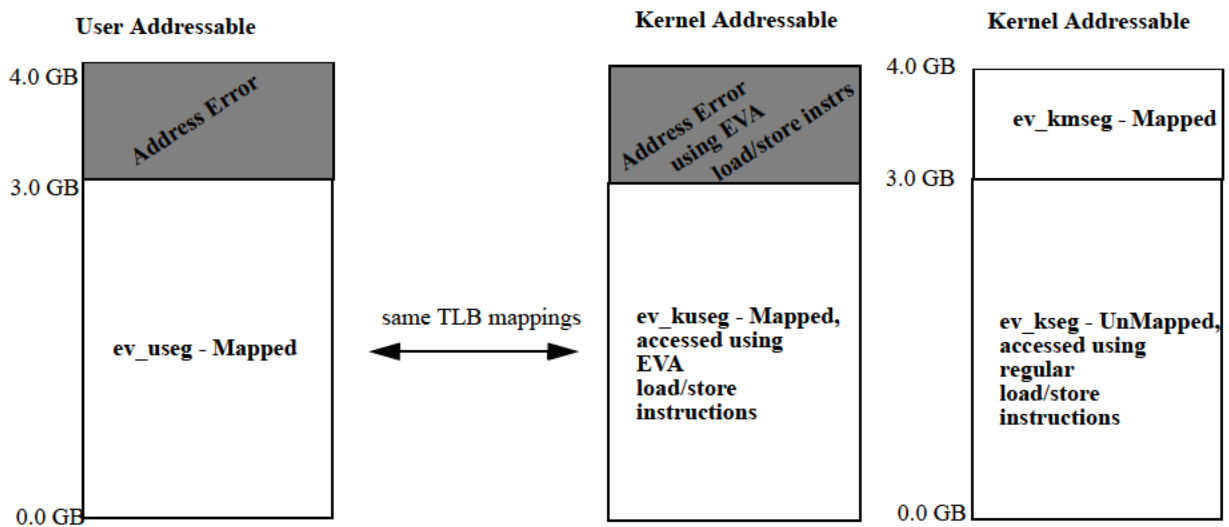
User Addressable

4.0 GB

Address Error

3.0 GB

ev_useg - Mapped

0.0 GB

same TLB mappings

Kernel Addressable

Address Error using EVA load/store instrs

ev_kuseg - Mapped, accessed using EVA load/store instructions

Kernel Addressable

4.0 GB

ev_kmseg - Mapped

3.0 GB

ev_kseg - UnMapped, accessed using regular load/store instructions

0.0 GB